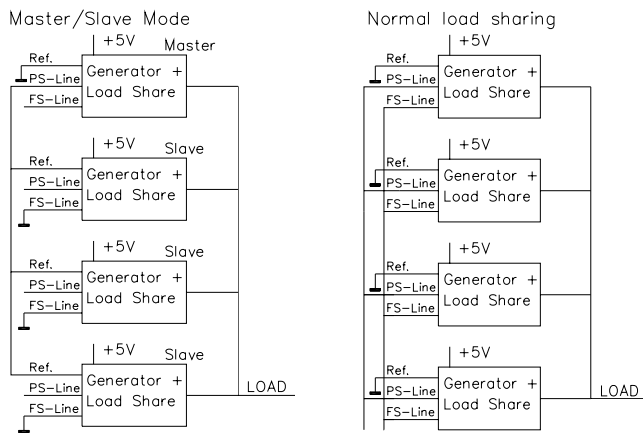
Master/Slave Mode

+5V
Master
Ref.
PS-Line
FS-Line
Generator + Load Share

+5V
Slave
Ref.
PS-Line
FS-Line
Generator + Load Share

+5V
Slave
Ref.
PS-Line
FS-Line
Generator + Load Share

+5V
Slave
Ref.
PS-Line
FS-Line
Generator + Load Share
LOAD

Normal load sharing

+5V
Ref.
PS-Line
FS-Line
Generator + Load Share

+5V
Ref.
PS-Line
FS-Line
Generator + Load Share

+5V
Ref.
PS-Line
FS-Line
Generator + Load Share

+5V
Ref.
PS-Line
FS-Line
Generator + Load Share
LOAD